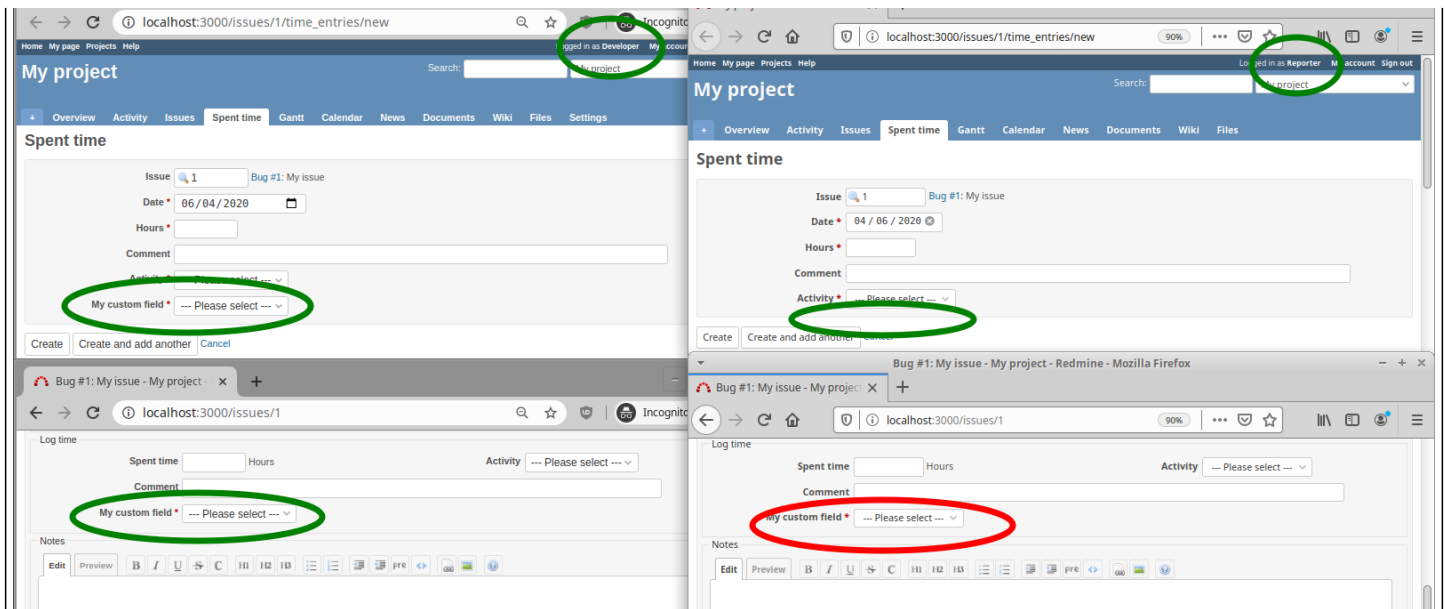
localhost:3000/issues/1/time_entries/new
Incognito
Home My page Projects Help
Logged in as Developer My account
My project
Search:
My project
+ Overview Activity Issues Spent time Gantt Calendar News Documents Wiki Files Settings
Spent time
Issue 1 Bug #1: My issue
Date * 06/04/2020
Hours *
Comment
Activity * --- Please select ---
My custom field * --- Please select ---
Create Create and add another Cancel

localhost:3000/issues/1/time_entries/new 90%
Home My page Projects Help
Logged in as Reporter My account Sign out
My project
Search:
My project
+ Overview Activity Issues Spent time Gantt Calendar News Documents Wiki Files
Spent time
Issue 1 Bug #1: My issue
Date * 04/06/2020
Hours *
Comment
Activity * --- Please select ---
Create Create and add another Cancel

Bug #1: My issue - My project
+
localhost:3000/issues/1
Incognito
Log time
Spent time Hours
Activity --- Please select ---
Comment
My custom field * --- Please select ---
Notes
Edit Preview B I U S C H1 H2 H3 pre

Bug #1: My issue - My project - Redmine - Mozilla Firefox
Bug #1: My issue - My project
+
localhost:3000/issues/1 90%
Log time
Spent time Hours
Activity --- Please select ---
Comment
My custom field * --- Please select ---
Notes
Edit Preview B I U S C H1 H2 H3 pre